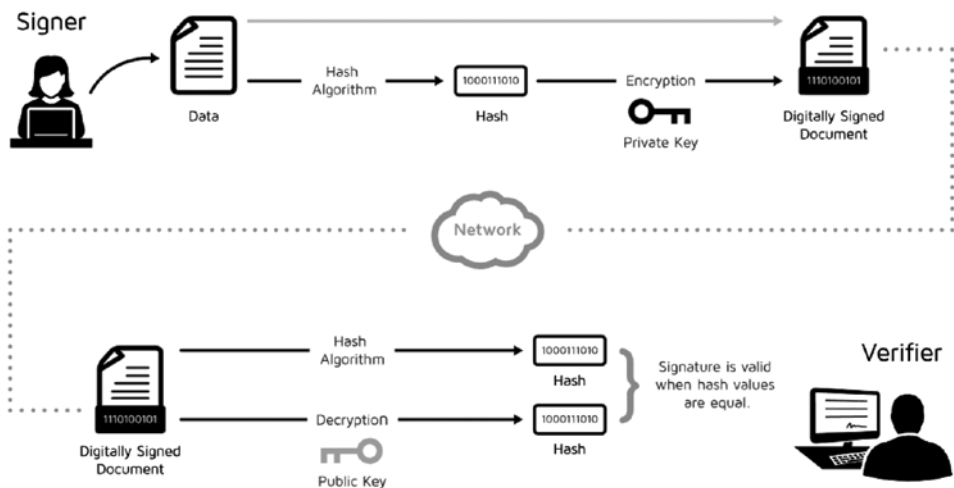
Signer

Data

Hash Algorithm

1000111010

Hash

Encryption

Private Key

1110100101

Digitally Signed Document

Network

Verifier

1110100101

Digitally Signed Document

Hash Algorithm

1000111010

Hash

Decryption

Public Key

1000111010

Hash

Signature is valid when hash values are equal.